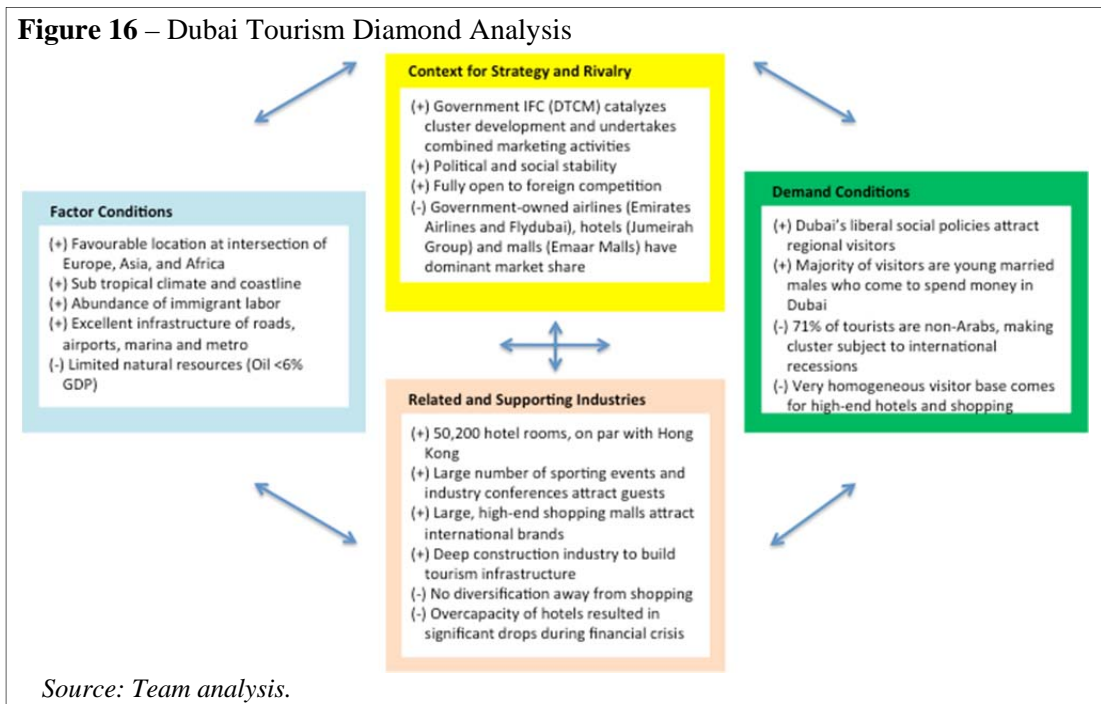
**Figure 16** – Dubai Tourism Diamond Analysis

**Context for Strategy and Rivalry**

(+) Government IFC (DTCM) catalyzes cluster development and undertakes combined marketing activities
(+) Political and social stability
(+) Fully open to foreign competition
(-) Government-owned airlines (Emirates Airlines and Flydubai), hotels (Jumeirah Group) and malls (Emaar Malls) have dominant market share

**Factor Conditions**

(+) Favourable location at intersection of Europe, Asia, and Africa
(+) Sub tropical climate and coastline
(+) Abundance of immigrant labor
(+) Excellent infrastructure of roads, airports, marina and metro
(-) Limited natural resources (Oil <6% GDP)

**Demand Conditions**

(+) Dubai's liberal social policies attract regional visitors
(+) Majority of visitors are young married males who come to spend money in Dubai
(-) 71% of tourists are non-Arabs, making cluster subject to international recessions
(-) Very homogeneous visitor base comes for high-end hotels and shopping

**Related and Supporting Industries**

(+) 50,200 hotel rooms, on par with Hong Kong
(+) Large number of sporting events and industry conferences attract guests
(+) Large, high-end shopping malls attract international brands
(+) Deep construction industry to build tourism infrastructure
(-) No diversification away from shopping
(-) Overcapacity of hotels resulted in significant drops during financial crisis

*Source: Team analysis.*